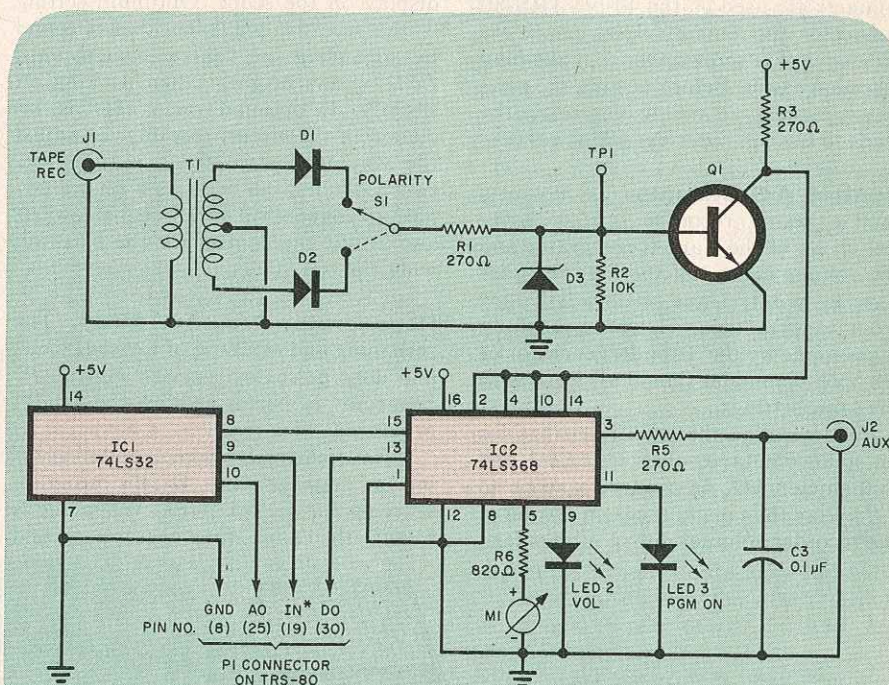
+5V
R3
270Ω
J1
TAPE REC
T1
D1
POLARITY
S1
TP1
Q1
R1
270Ω
D2
D3
R2
10K
+5V
14
+5V
16
2
4
10
14
IC1
74LS32
8
9
10
15
13
IC2
74LS368
3
R5
270Ω
J2
AUX
1
11
7
12
8
5
9
R6
820Ω
LED 2
VOL
LED 3
PGM ON
C3
0.1 μF
M1
+
-
GND
A0
IN*
D0
PIN NO.
(8)
(25)
(19)
(30)
P1 CONNECTOR
ON TRS-80